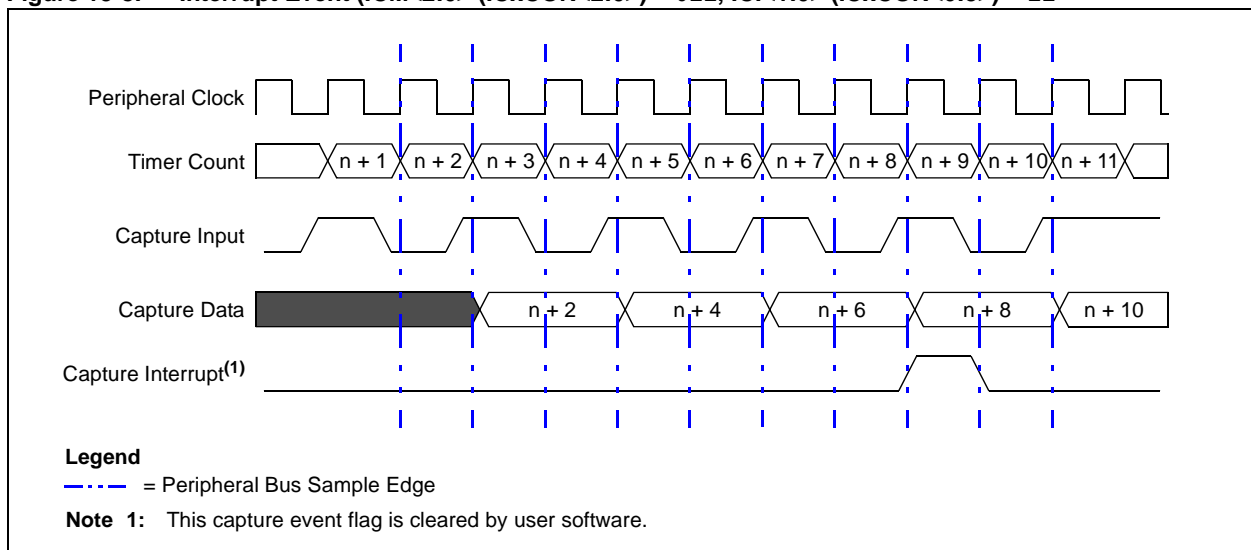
Figure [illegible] Interrupt Event ([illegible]) = 011, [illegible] = 11

Peripheral Clock

Timer Count n + 1 n + 2 n + 3 n + 4 n + 5 n + 6 n + 7 n + 8 n + 9 n + 10 n + 11

Capture Input

Capture Data n + 2 n + 4 n + 6 n + 8 n + 10

Capture Interrupt$^{(1)}$

**Legend**
= Peripheral Bus Sample Edge

**Note 1:** This capture event flag is cleared by user software.